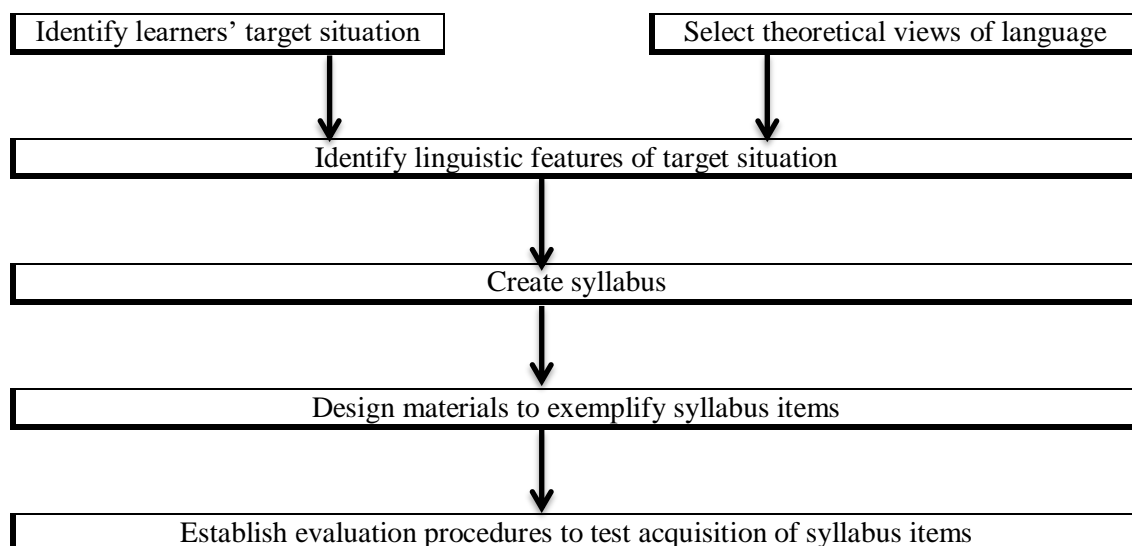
Identify learners' target situation

Select theoretical views of language

Identify linguistic features of target situation

Create syllabus

Design materials to exemplify syllabus items

Establish evaluation procedures to test acquisition of syllabus items